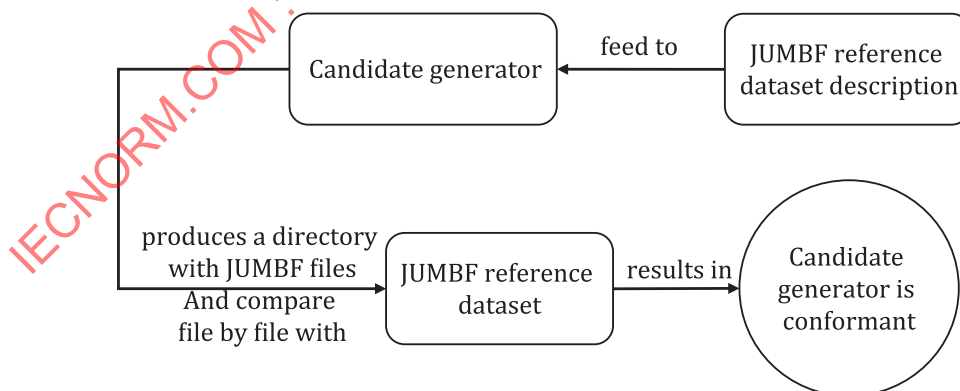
IECNORM.COM :

Candidate generator

feed to

JUMBF reference dataset description

produces a directory with JUMBF files And compare file by file with

JUMBF reference dataset

results in

Candidate generator is conformant